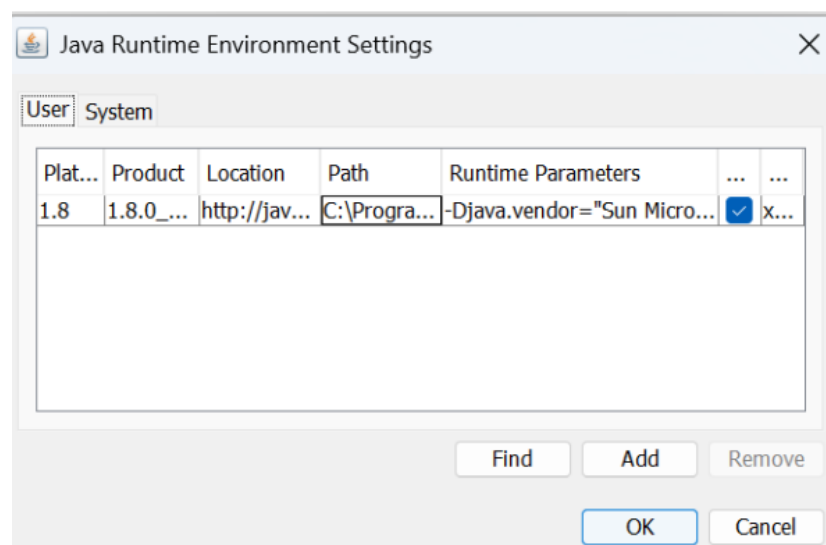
Java Runtime Environment Settings

User System

| Plat... | Product | Location | Path | Runtime Parameters | ... | ... |
|---|---|---|---|---|---|---|
| 1.8 | 1.8.0_... | http://jav... | C:\Progra... | -Djava.vendor="Sun Micro... | | x... |

Find Add Remove

OK Cancel